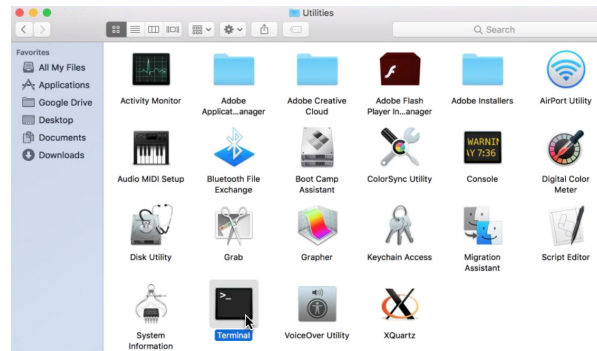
Utilities

Search

Favorites
All My Files
Applications
Google Drive
Desktop
Documents
Downloads

Activity Monitor
Adobe Applicat...anager
Adobe Creative Cloud
Adobe Flash Player In...anager
Adobe Installers
AirPort Utility
Audio MIDI Setup
Bluetooth File Exchange
Boot Camp Assistant
ColorSync Utility
WARNIN
Y 7:36
Console
Digital Color Meter
Disk Utility
Grab
Grapher
Keychain Access
Migration Assistant
Script Editor
System Information
Terminal
VoiceOver Utility
XQuartz